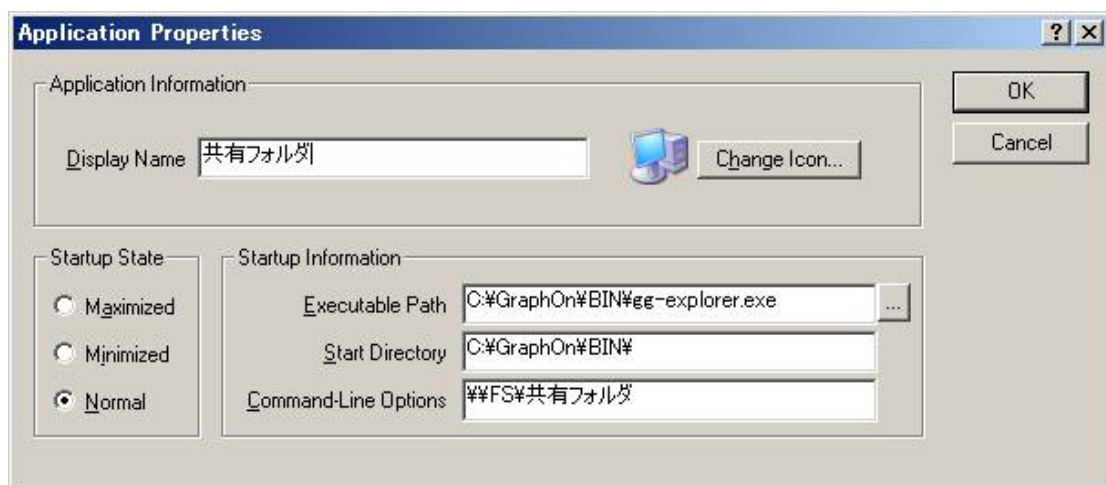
Application Properties

? ×

Application Information

Display Name 共有フォルダ

Change Icon...

OK

Cancel

Startup State

Maximized

Minimized

Normal

Startup Information

Executable Path C:¥GraphOn¥BIN¥gg-explorer.exe ...

Start Directory C:¥GraphOn¥BIN¥

Command-Line Options ¥¥FS¥共有フォルダ